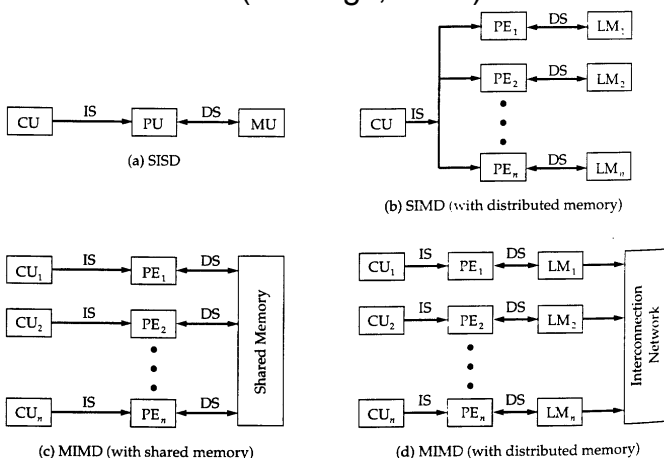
CU IS PU DS MU

(a) SISD

CU IS $PE_1$ DS $LM_1$ $PE_2$ DS $LM_2$ $PE_n$ DS $LM_n$

(b) SIMD (with distributed memory)

$CU_1$ IS $PE_1$ DS $CU_2$ IS $PE_2$ DS $CU_n$ IS $PE_n$ DS Shared Memory

(c) MIMD (with shared memory)

$CU_1$ IS $PE_1$ DS $LM_1$ $CU_2$ IS $PE_2$ DS $LM_2$ $CU_n$ IS $PE_n$ DS $LM_n$ Interconnection Network

(d) MIMD (with distributed memory)